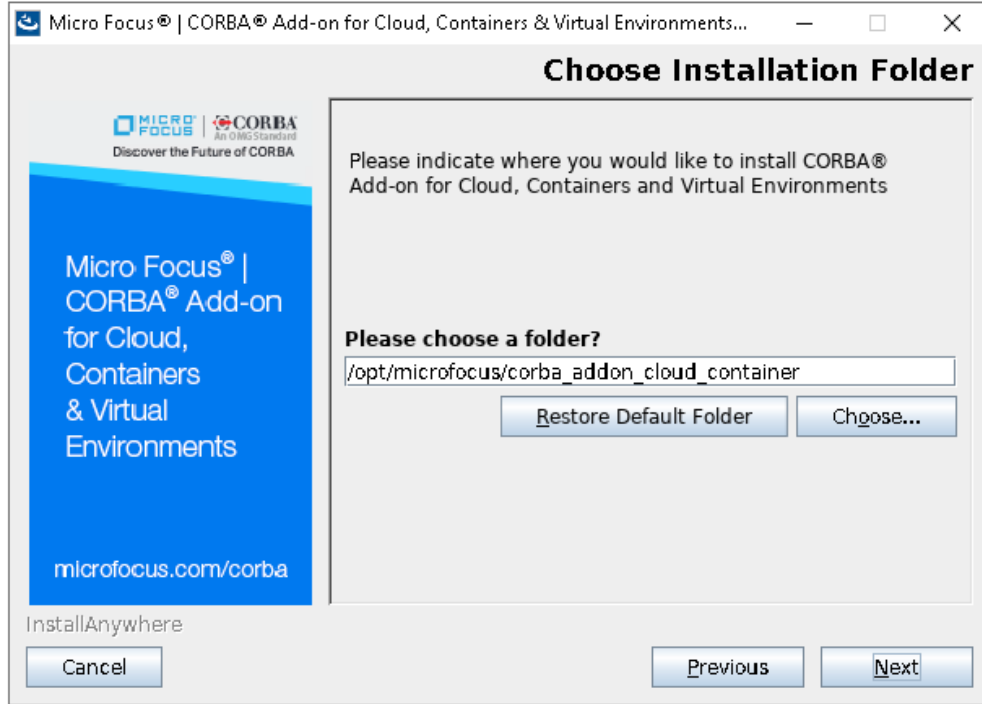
Micro Focus® | CORBA® Add-on for Cloud, Containers & Virtual Environments...

Choose Installation Folder

MICRO FOCUS | CORBA An OMG Standard
Discover the Future of CORBA

Micro Focus® | CORBA® Add-on for Cloud, Containers & Virtual Environments

microfocus.com/corba

Please indicate where you would like to install CORBA® Add-on for Cloud, Containers and Virtual Environments

Please choose a folder?

/opt/microfocus/corba_addon_cloud_container

Restore Default Folder

Choose...

InstallAnywhere

Cancel

Previous

Next